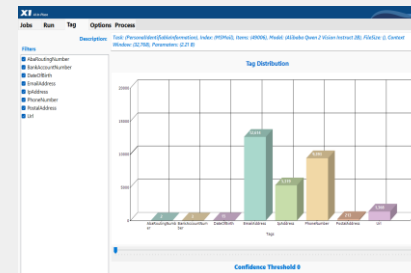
XI

Jobs Run Tag Options Process

Description: Task: {PersonalIdentifiableInformation}, Index: {MSPhat}, Items: {49006}, Model: {Alibaba Qwen 2 Vision Instruct 2B}, FileSize: {}, Context Window: {32,768}, Parameters: {2.21 B}

Filters

AbaRoutingNumber
BankAccountNumber
DateOfBirth
EmailAddress
IpAddress
PhoneNumber
PostalAddress
Url

Tag Distribution

20000
15000
10000
5000

12,814
5,312
9,960
1,300

AbaRoutingNumber BankAccountNumber DateOfBirth EmailAddress IpAddress PhoneNumber PostalAddress Url

Tags

Confidence Threshold 0